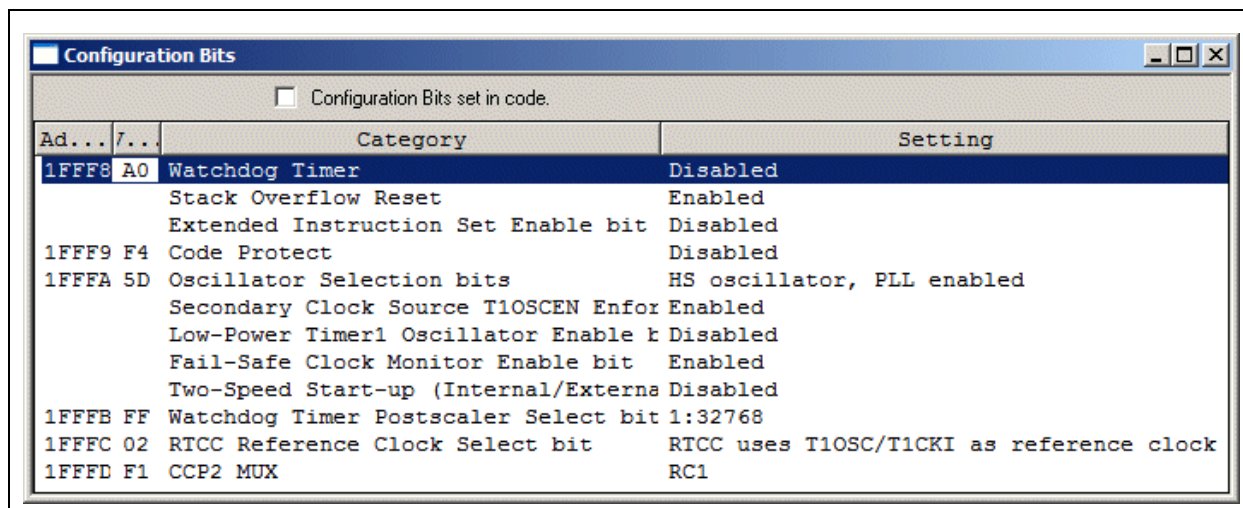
Configuration Bits

Configuration Bits set in code.

| Ad... | V... | Category | Setting |
|---|---|---|---|
| 1FFF8 | A0 | Watchdog Timer | Disabled |
| | | Stack Overflow Reset | Enabled |
| | | Extended Instruction Set Enable bit | Disabled |
| 1FFF9 | F4 | Code Protect | Disabled |
| 1FFFA | 5D | Oscillator Selection bits | HS oscillator, PLL enabled |
| | | Secondary Clock Source T1OSCEN Enfor | Enabled |
| | | Low-Power Timer1 Oscillator Enable b | Disabled |
| | | Fail-Safe Clock Monitor Enable bit | Enabled |
| | | Two-Speed Start-up (Internal/Externa | Disabled |
| 1FFFB | FF | Watchdog Timer Postscaler Select bit | 1:32768 |
| 1FFFC | 02 | RTCC Reference Clock Select bit | RTCC uses T1OSC/T1CKI as reference clock |
| 1FFFD | F1 | CCP2 MUX | RC1 |